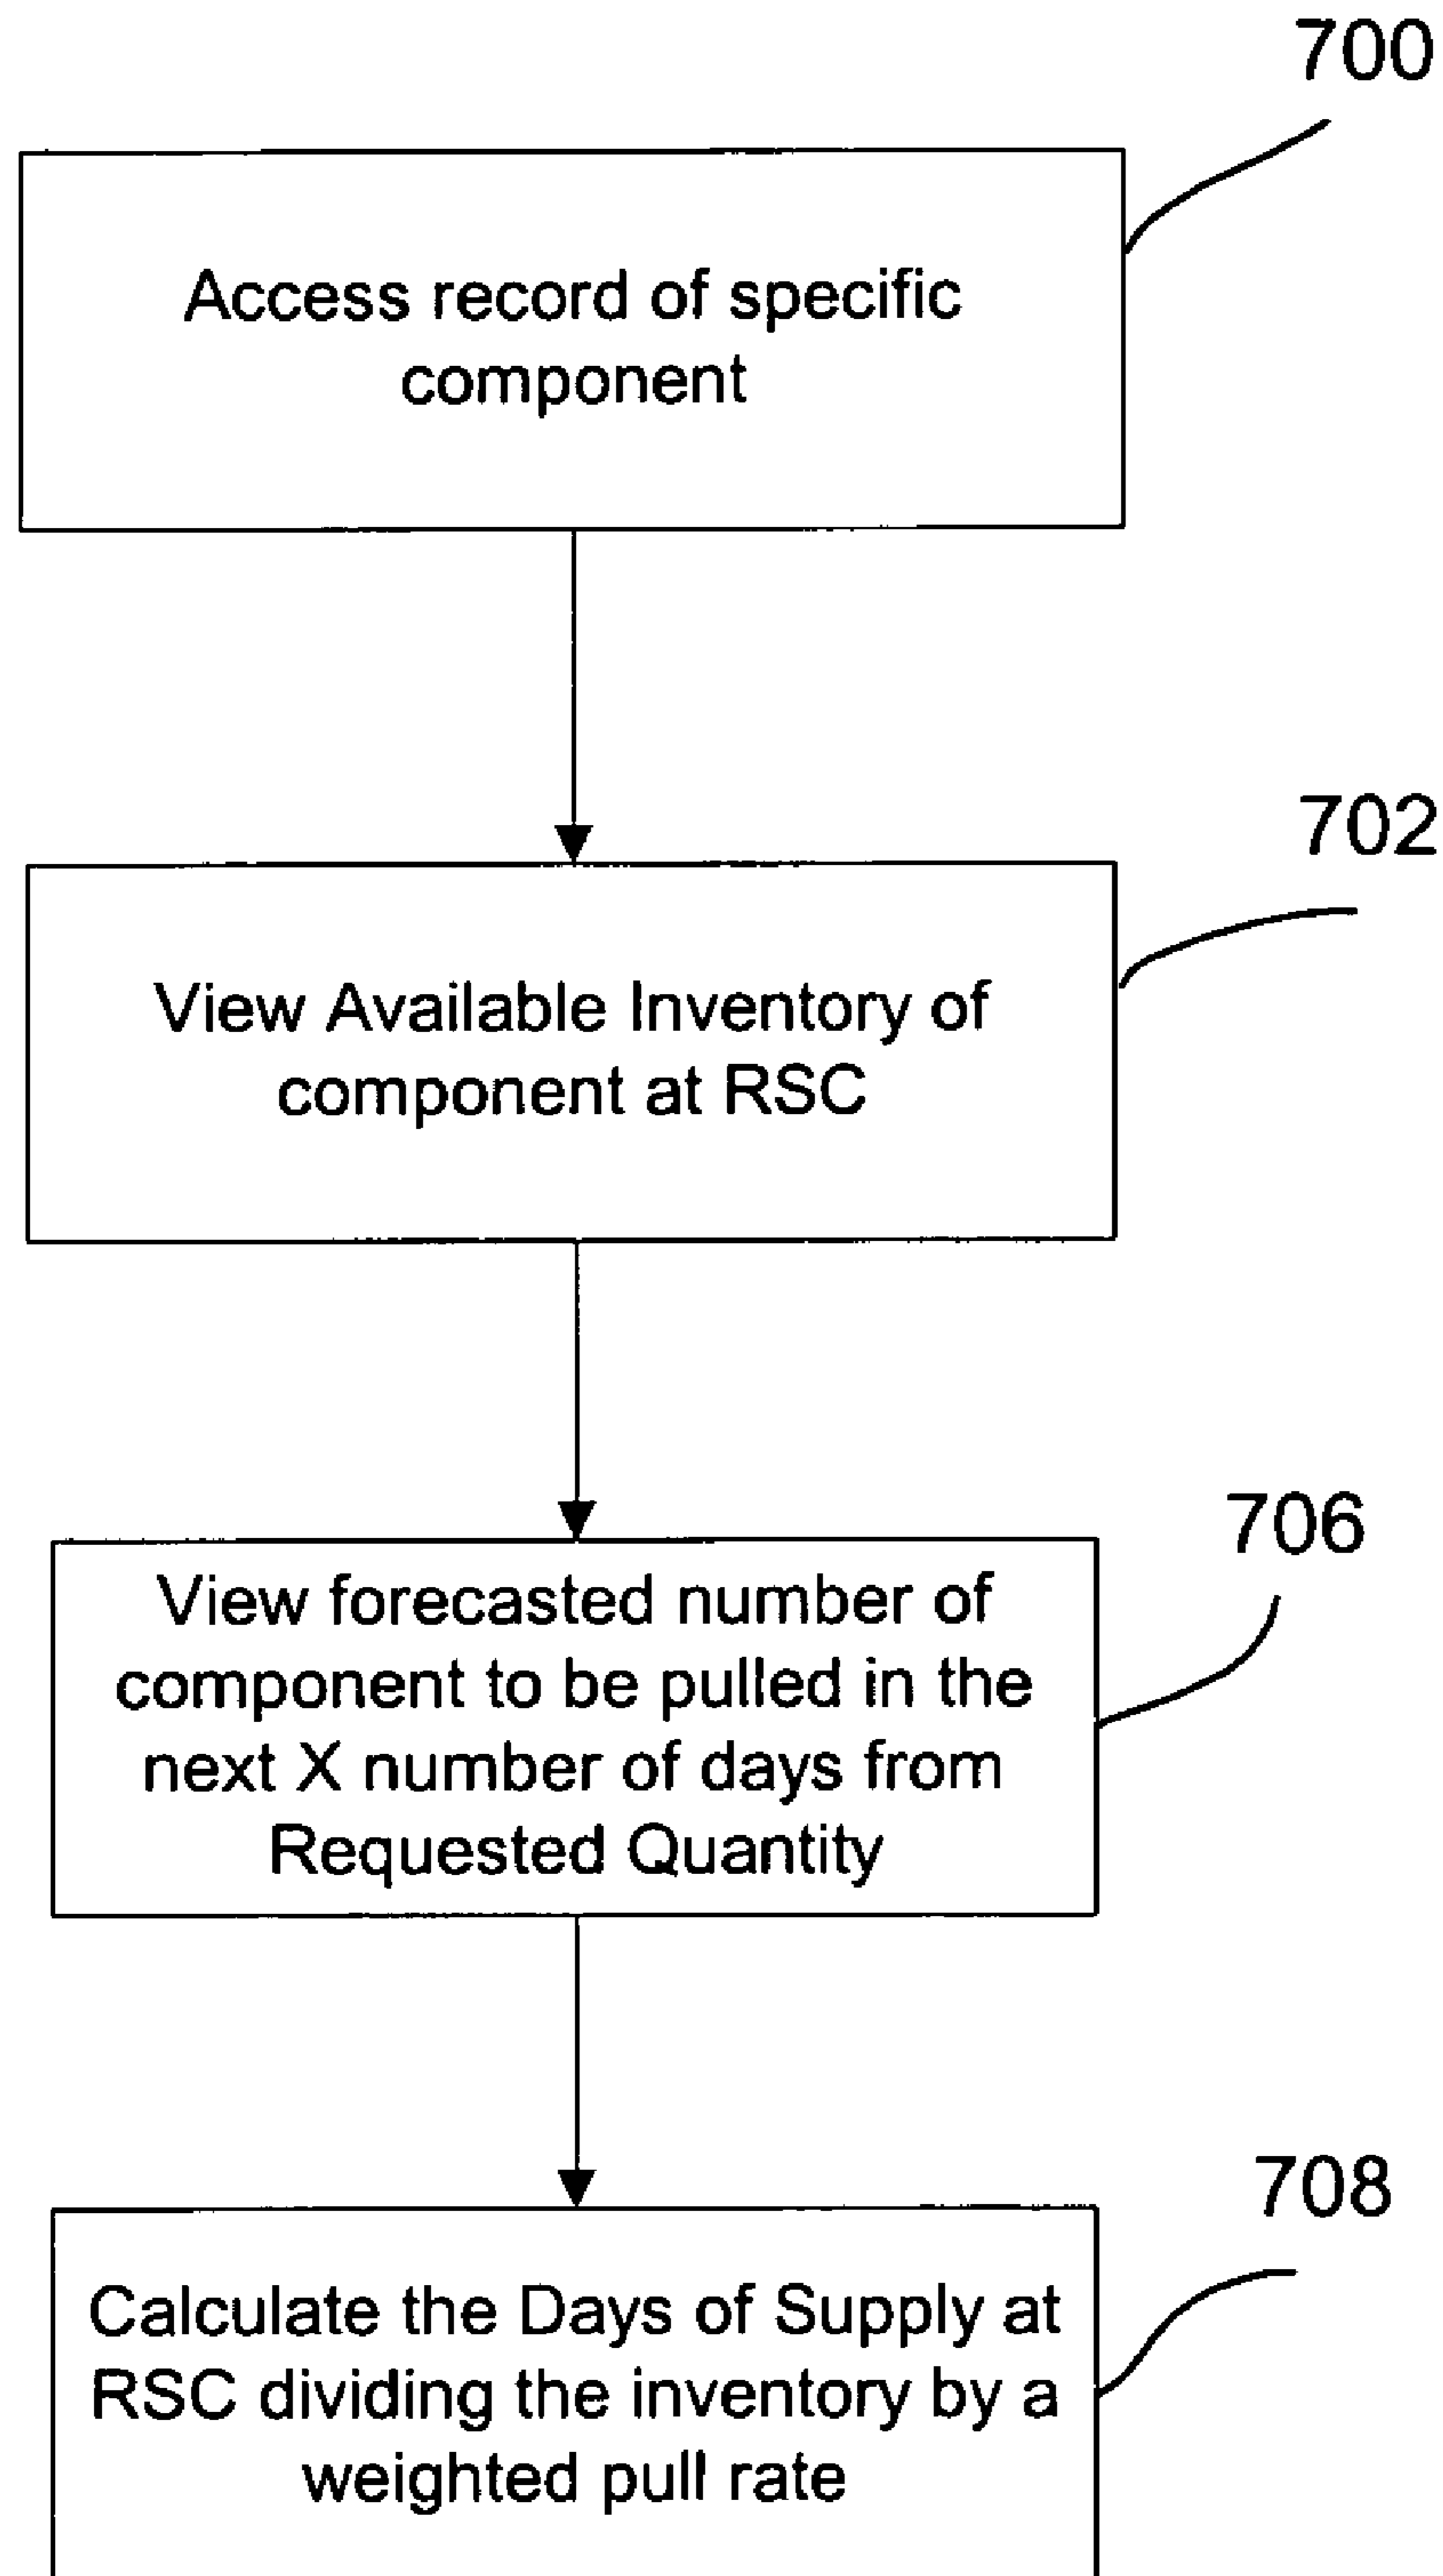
700

Access record of specific component

702

View Available Inventory of component at RSC

706

View forecasted number of component to be pulled in the next X number of days from Requested Quantity

708

Calculate the Days of Supply at RSC dividing the inventory by a weighted pull rate